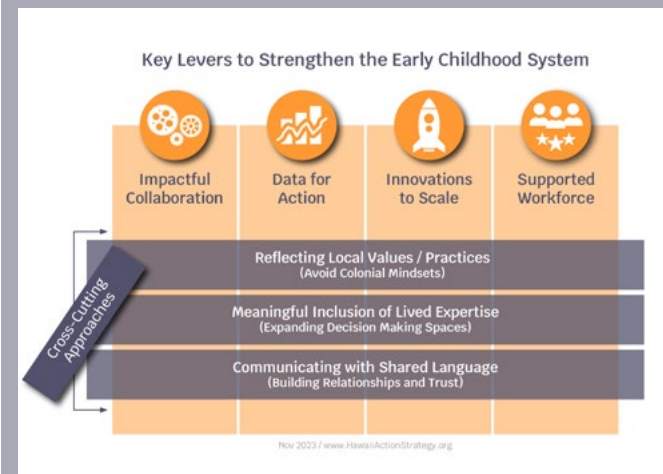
Key Levers to Strengthen the Early Childhood System

Impactful Collaboration

Data for Action

Innovations to Scale

Supported Workforce

Cross-Cutting Approaches

Reflecting Local Values / Practices
(Avoid Colonial Mindsets)

Meaningful Inclusion of Lived Expertise
(Expanding Decision Making Spaces)

Communicating with Shared Language
(Building Relationships and Trust)

Nov 2023 / www.HawaiiActionStrategy.org